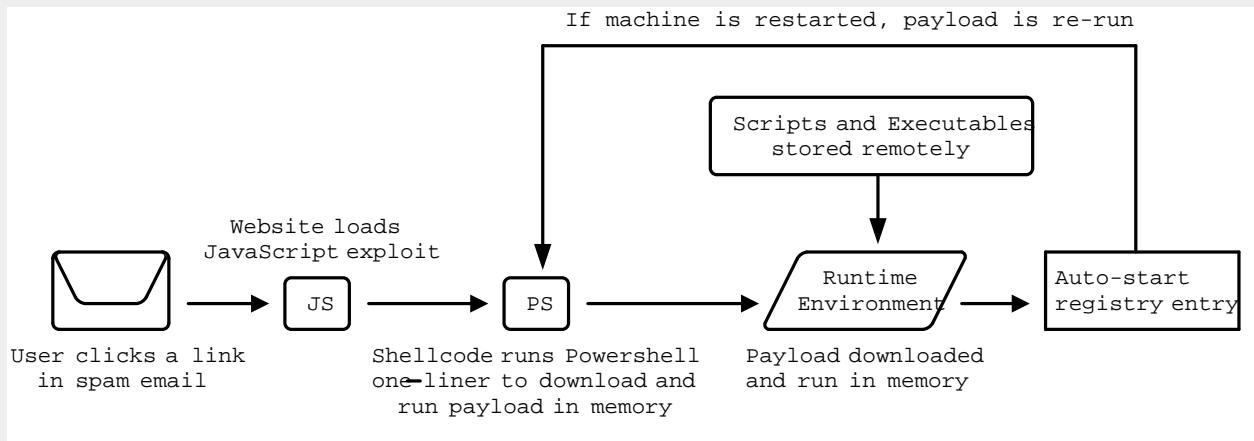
If machine is restarted, payload is re-run

Scripts and Executables stored remotely

Website loads JavaScript exploit

JS

PS

Runtime Environment

Auto-start registry entry

User clicks a link in spam email

Shellcode runs Powershell one-liner to download and run payload in memory

Payload downloaded and run in memory